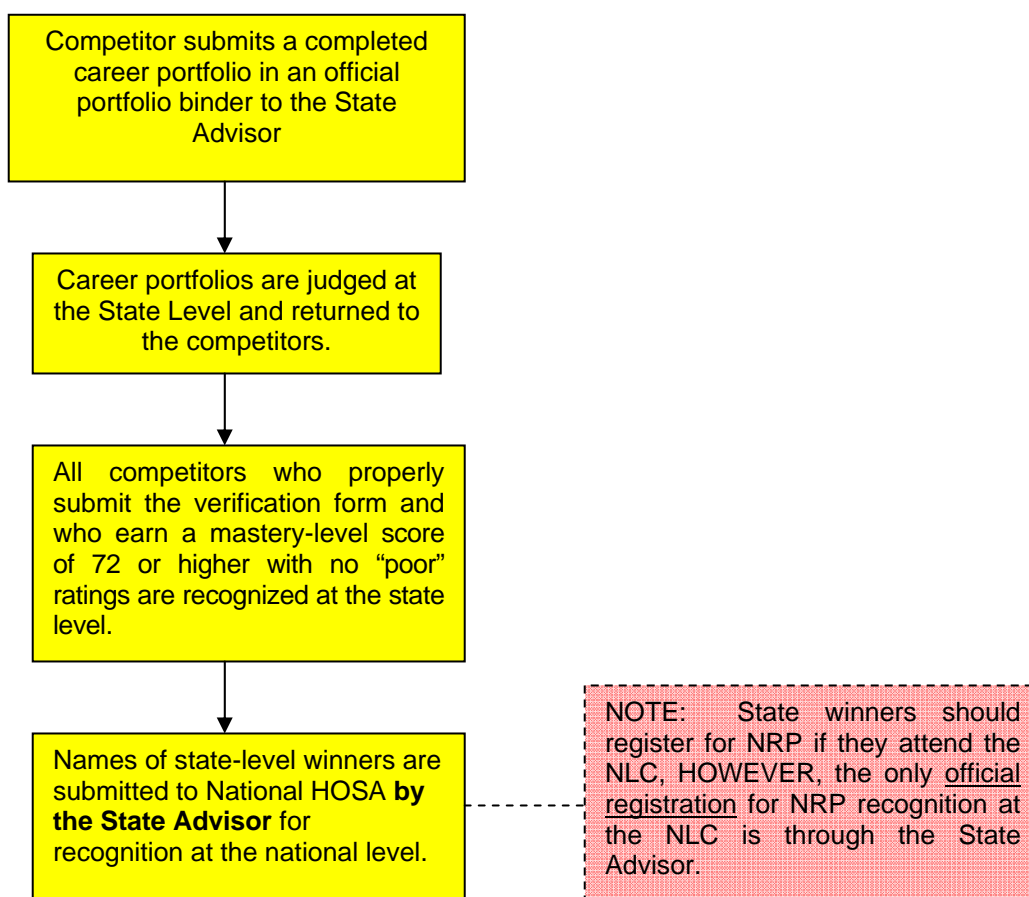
Competitor submits a completed career portfolio in an official portfolio binder to the State Advisor

Career portfolios are judged at the State Level and returned to the competitors.

All competitors who properly submit the verification form and who earn a mastery-level score of 72 or higher with no "poor" ratings are recognized at the state level.

Names of state-level winners are submitted to National HOSA **by the State Advisor** for recognition at the national level.

NOTE: State winners should register for NRP if they attend the NLC, HOWEVER, the only official registration for NRP recognition at the NLC is through the State Advisor.